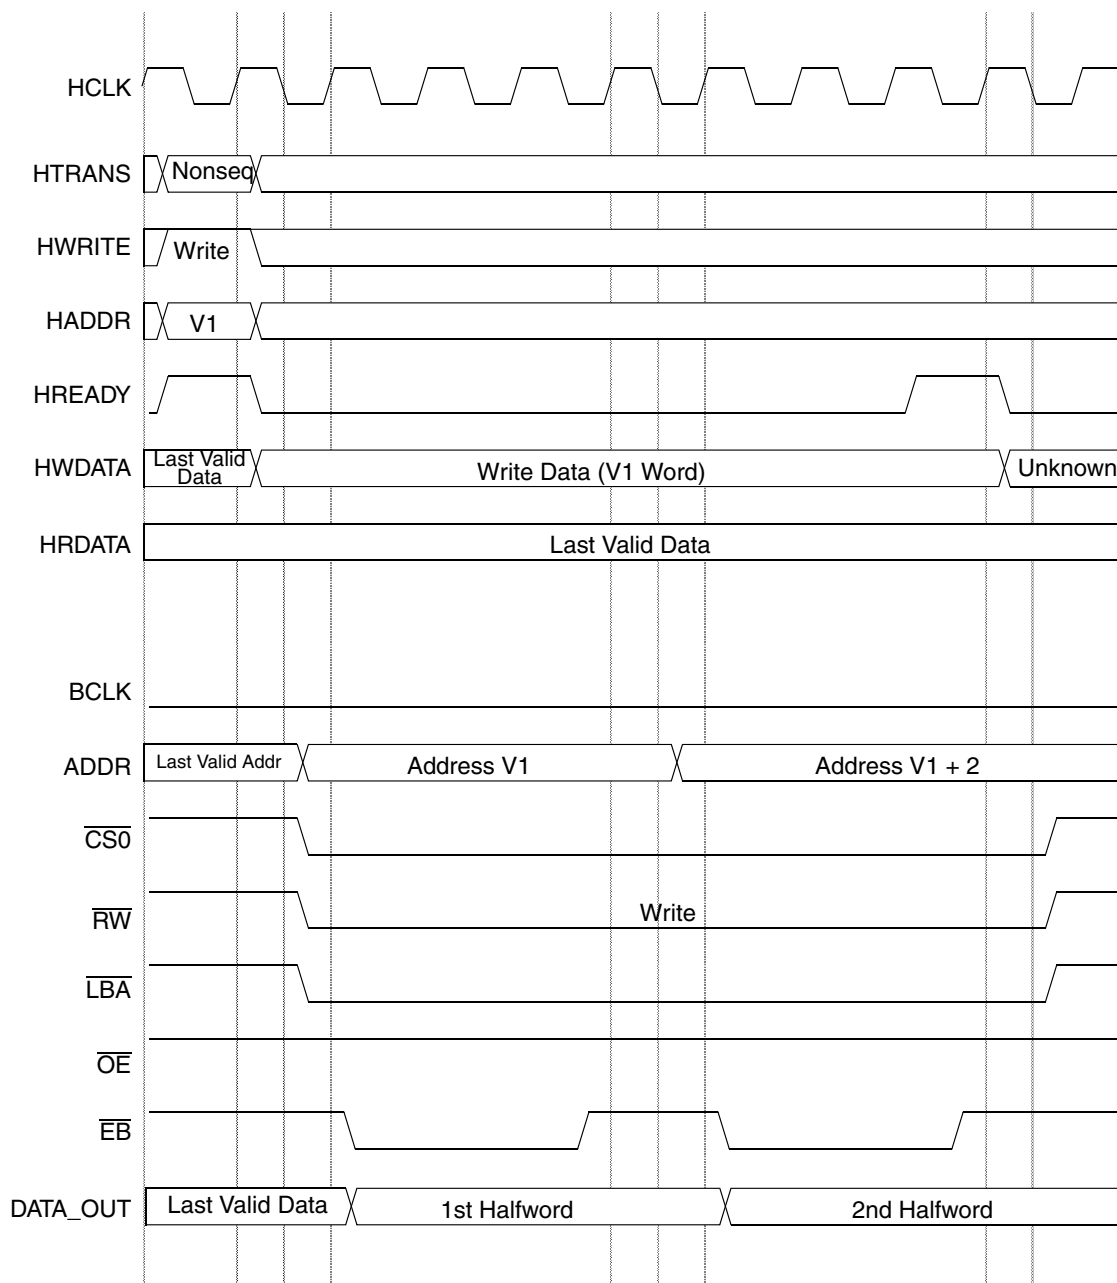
HCLK

HTRANS Nonseq

HWRITE Write

HADDR V1

HREADY

HWDATA Last Valid Data Write Data (V1 Word) Unknown

HRDATA Last Valid Data

BCLK

ADDR Last Valid Addr Address V1 Address V1 + 2

$\overline{CS0}$

$\overline{RW}$ Write

$\overline{LBA}$

$\overline{OE}$

$\overline{EB}$

DATA_OUT Last Valid Data 1st Halfword 2nd Halfword